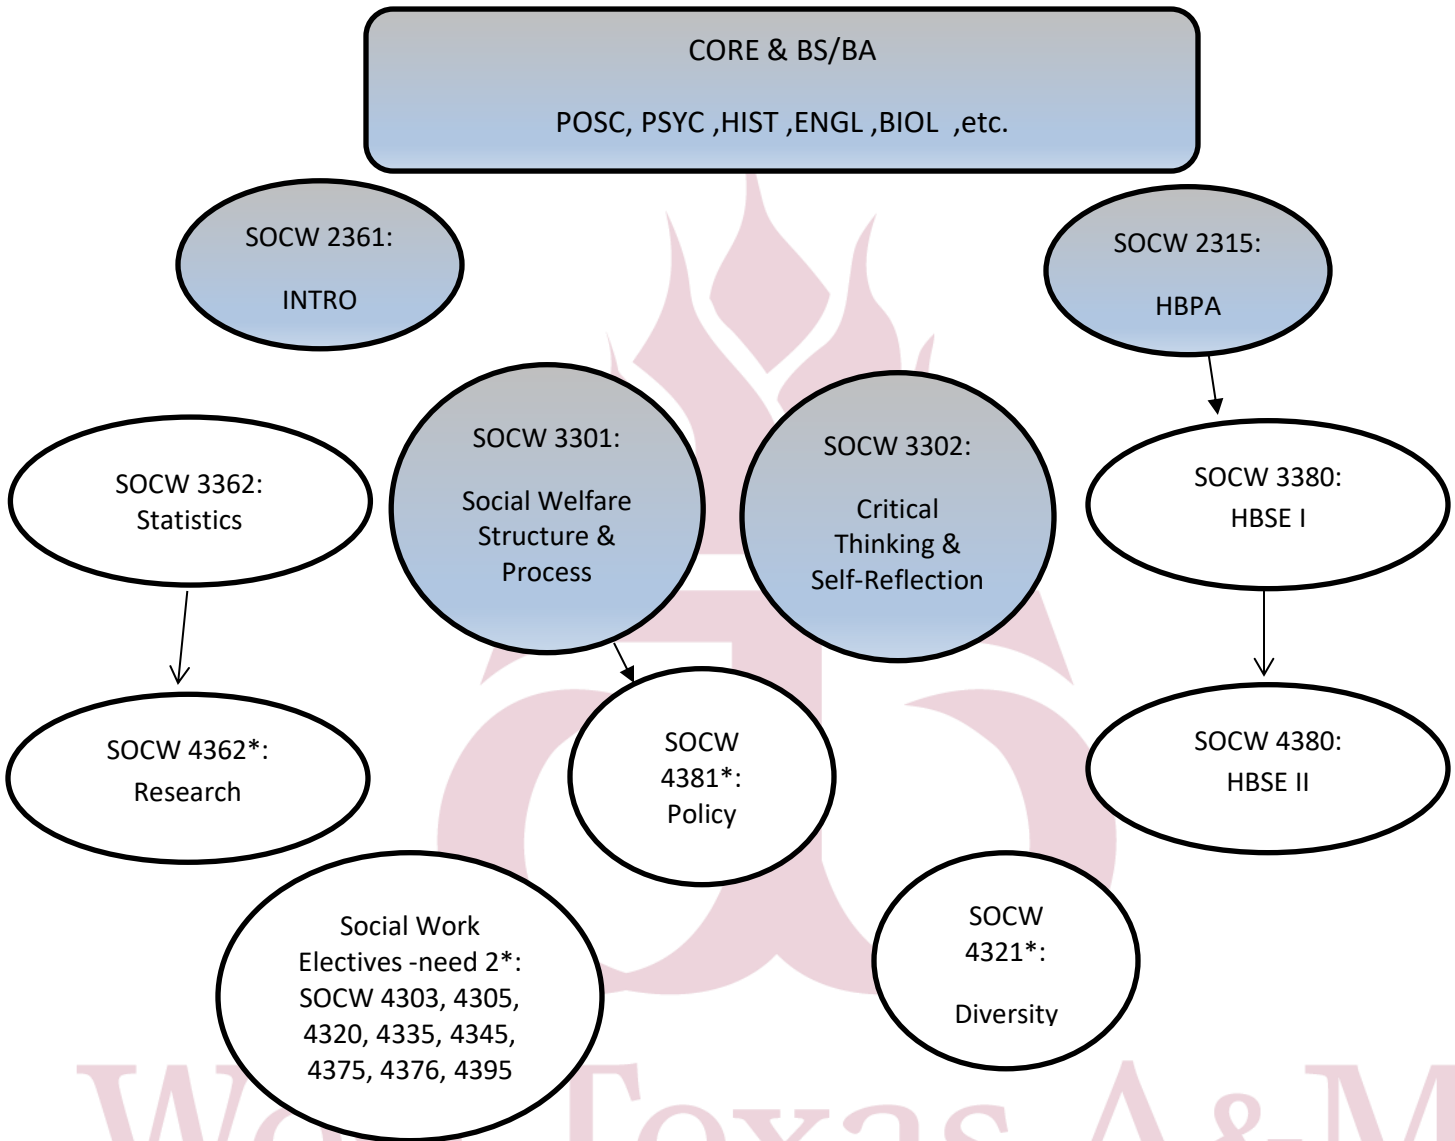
CORE & BS/BA

POSC, PSYC ,HIST ,ENGL ,BIOL ,etc.

SOCW 2361:

INTRO

SOCW 2315:

HBPA

SOCW 3362: Statistics

SOCW 3301:

Social Welfare Structure & Process

SOCW 3302:

Critical Thinking & Self-Reflection

SOCW 3380: HBSE I

SOCW 4362*: Research

SOCW 4381*: Policy

SOCW 4380: HBSE II

Social Work Electives -need 2*: SOCW 4303, 4305, 4320, 4335, 4345, 4375, 4376, 4395

SOCW 4321*:

Diversity

W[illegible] Texas A&M